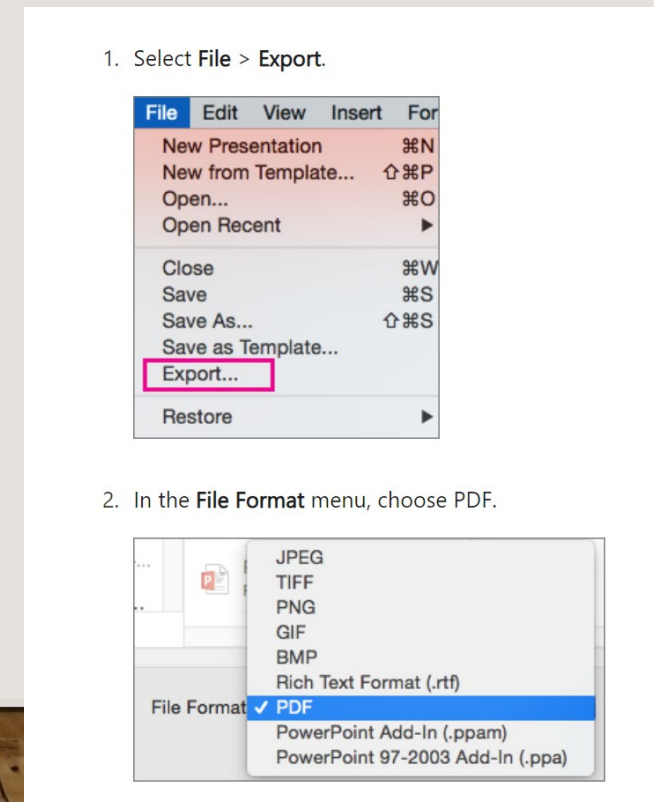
1. Select **File** > **Export**.

File Edit View Insert For

New Presentation ⌘N
New from Template... ⇧⌘P
Open... ⌘O
Open Recent ▶
Close ⌘W
Save ⌘S
Save As... ⇧⌘S
Save as Template...
Export...
Restore ▶

2. In the **File Format** menu, choose PDF.

JPEG
TIFF
PNG
GIF
BMP
Rich Text Format (.rtf)
File Format ✓ PDF
PowerPoint Add-In (.ppam)
PowerPoint 97-2003 Add-In (.ppa)